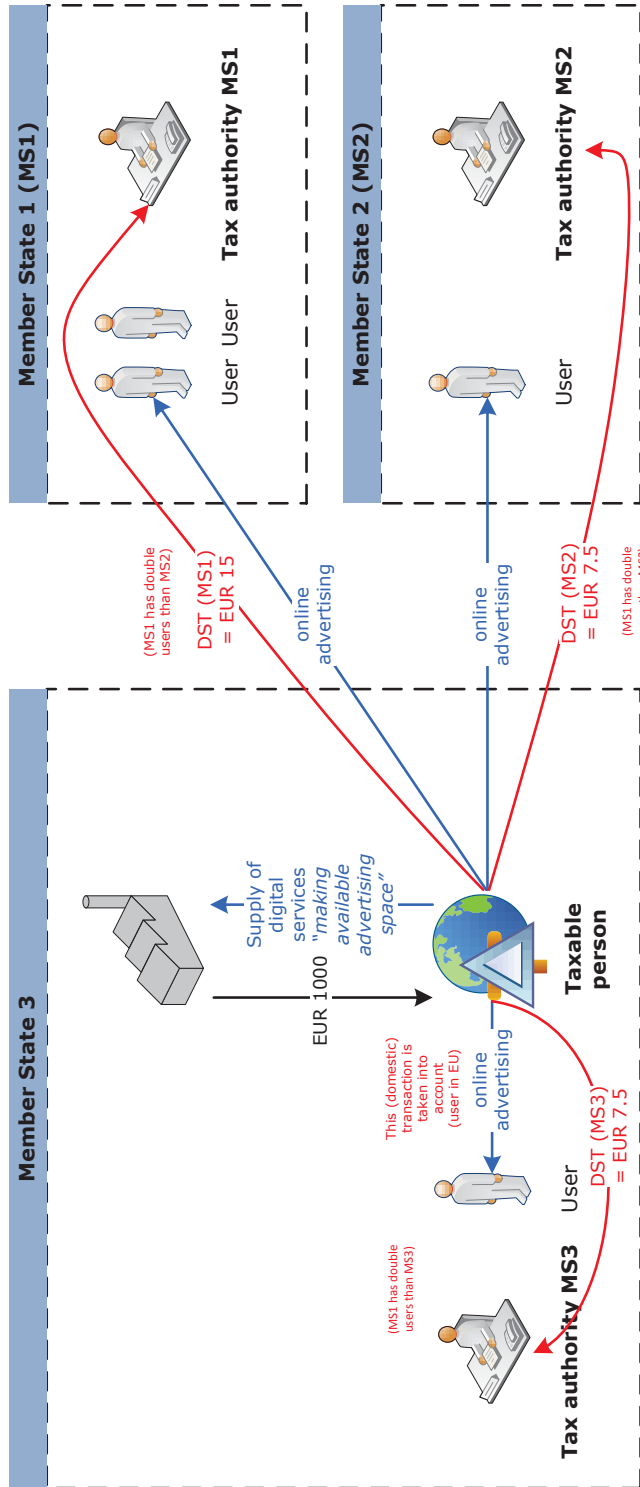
Member State 1 (MS1)

User User

Tax authority MS1

Member State 2 (MS2)

User

Tax authority MS2

(MS1 has double users than MS2)

DST (MS1) = EUR 15

online advertising

online advertising

DST (MS2) = EUR 7.5

(MS1 has double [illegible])

Member State 3

Supply of digital services "making available advertising space"

EUR 1000

Taxable person

This (domestic) transaction is taken into account (user in EU)

online advertising

User

DST (MS3) = EUR 7.5

(MS1 has double users than MS3)

Tax authority MS3